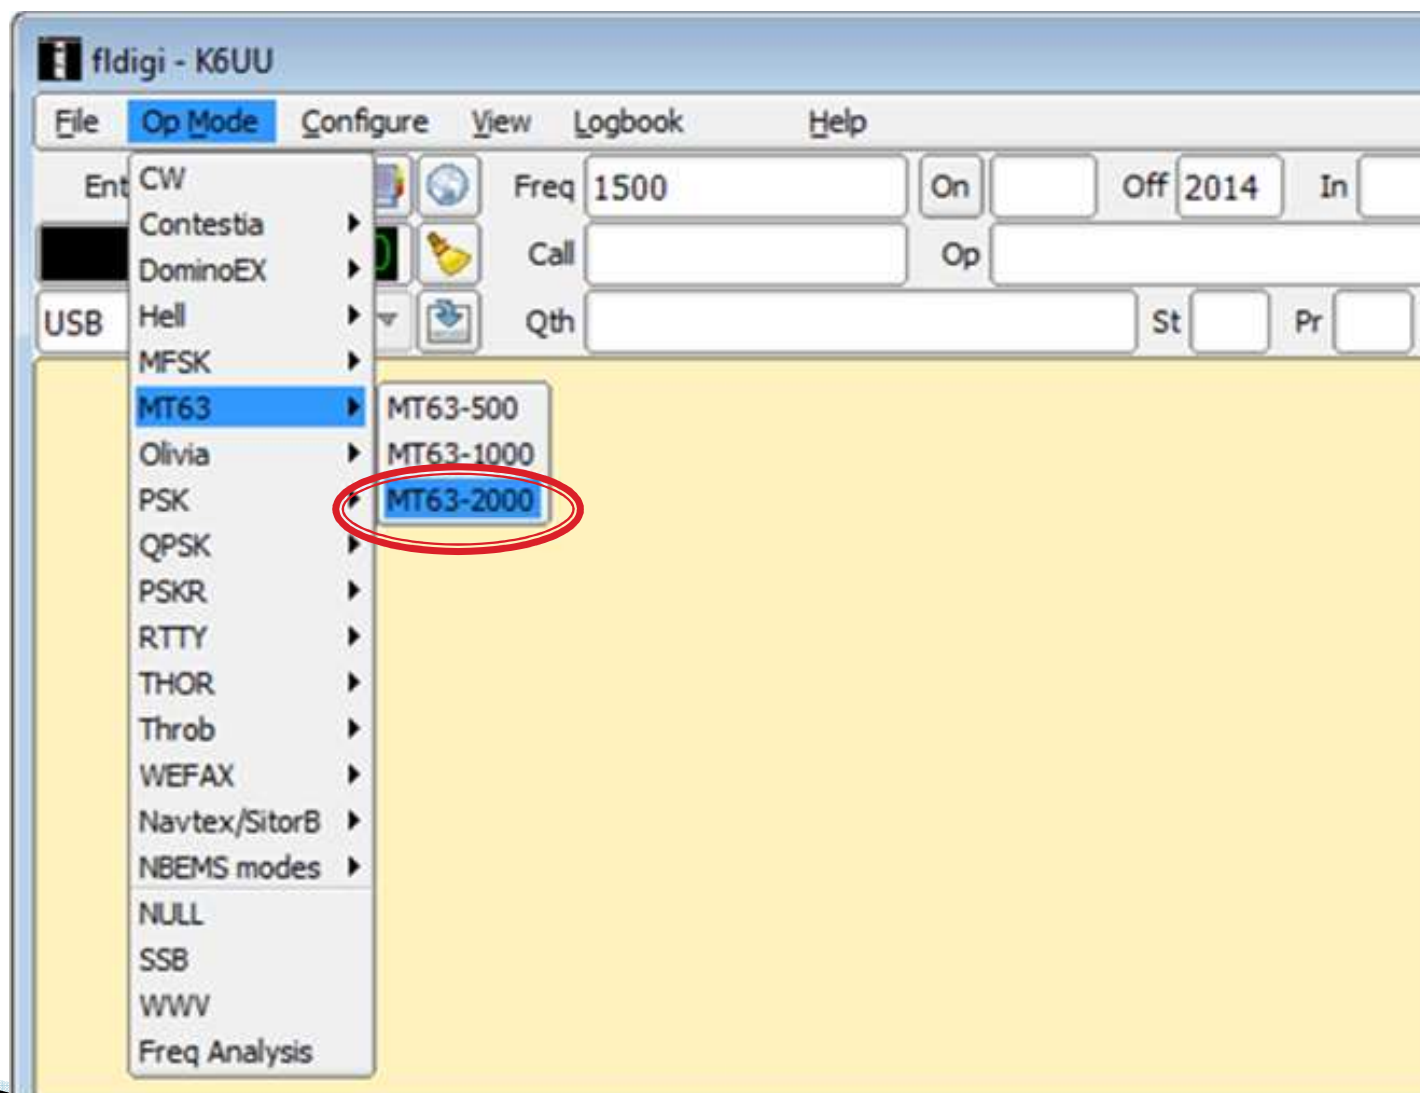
fldigi - K6UU

File Op Mode Configure View Logbook Help

Ent

CW
Contestia
DominoEX
Hell
MFSK
MT63
Olivia
PSK
QPSK
PSKR
RTTY
THOR
Throb
WEFAX
Navtex/SitorB
NBEMS modes
NULL
SSB
WWV
Freq Analysis

MT63-500
MT63-1000
MT63-2000

USB

Freq 1500 On Off 2014 In
Call Op
Qth St Pr